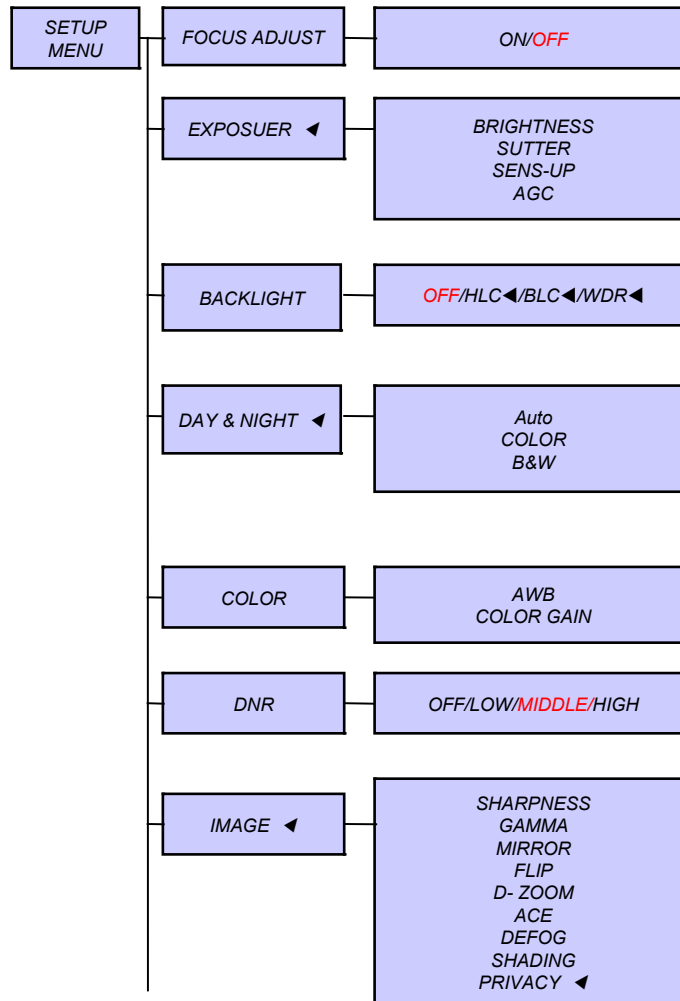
SETUP MENU

FOCUS ADJUST
ON/OFF

EXPOSUER ◄
BRIGHTNESS
SUTTER
SENS-UP
AGC

BACKLIGHT
OFF/HLC◄/BLC◄/WDR◄

DAY & NIGHT ◄
Auto
COLOR
B&W

COLOR
AWB
COLOR GAIN

DNR
OFF/LOW/MIDDLE/HIGH

IMAGE ◄
SHARPNESS
GAMMA
MIRROR
FLIP
D- ZOOM
ACE
DEFOG
SHADING
PRIVACY ◄